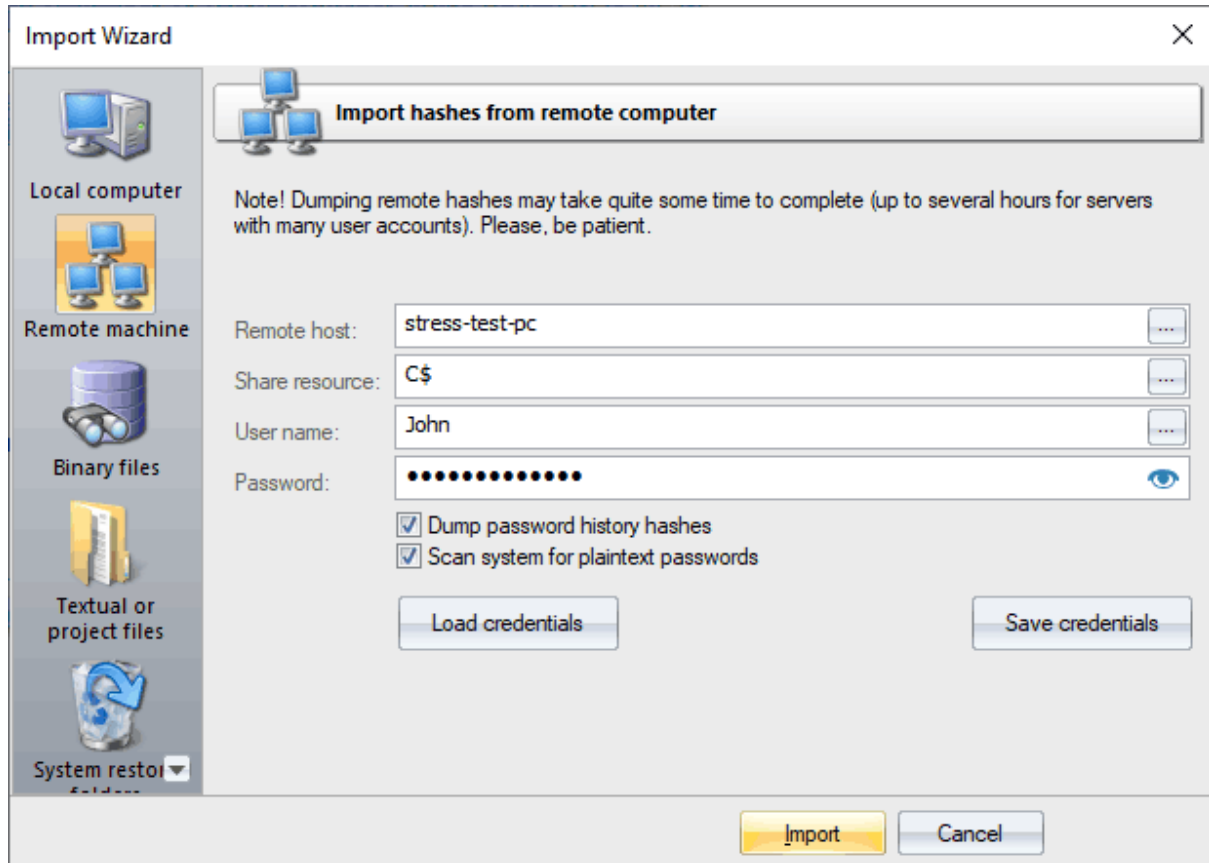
Import Wizard

×

Local computer

Remote machine

Binary files

Textual or project files

System restor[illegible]

Import hashes from remote computer

Note! Dumping remote hashes may take quite some time to complete (up to several hours for servers with many user accounts). Please, be patient.

Remote host: stress-test-pc ...

Share resource: C$ ...

User name: John ...

Password: ••••••••••••••

☑ Dump password history hashes
☑ Scan system for plaintext passwords

Load credentials

Save credentials

Import

Cancel